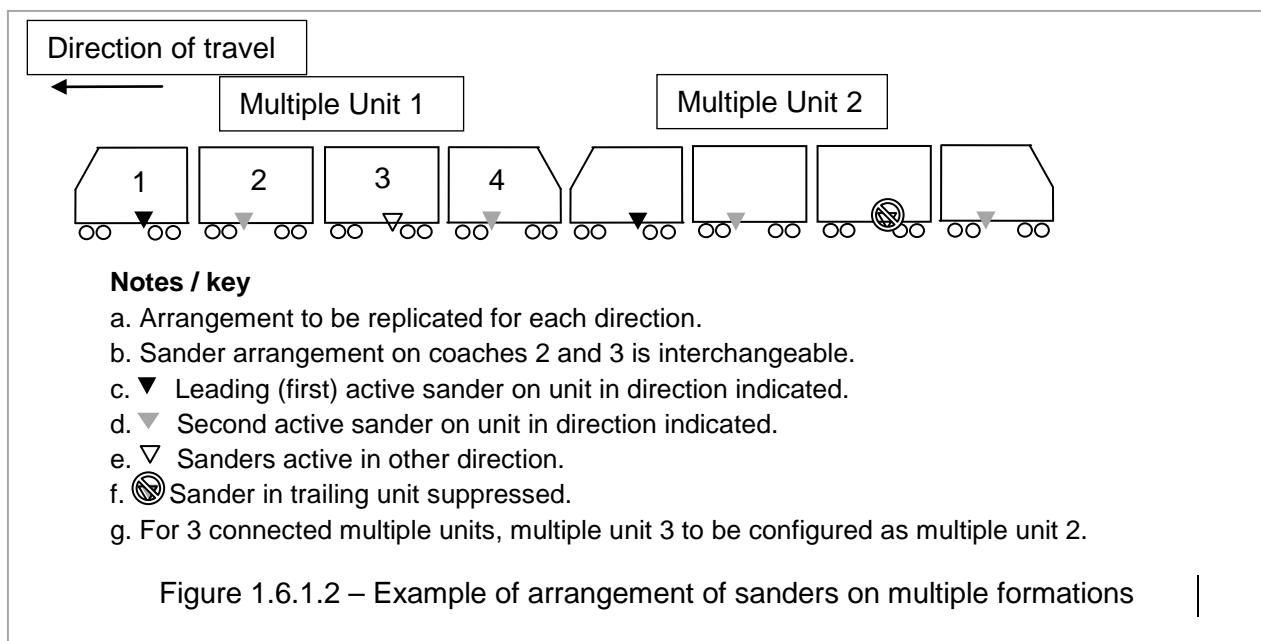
Direction of travel

Multiple Unit 1

Multiple Unit 2

1

2

3

4

**Notes / key**

a. Arrangement to be replicated for each direction.

b. Sander arrangement on coaches 2 and 3 is interchangeable.

c. ▼ Leading (first) active sander on unit in direction indicated.

d. ▼ Second active sander on unit in direction indicated.

e. ▽ Sanders active in other direction.

f. Sander in trailing unit suppressed.

g. For 3 connected multiple units, multiple unit 3 to be configured as multiple unit 2.

Figure 1.6.1.2 – Example of arrangement of sanders on multiple formations